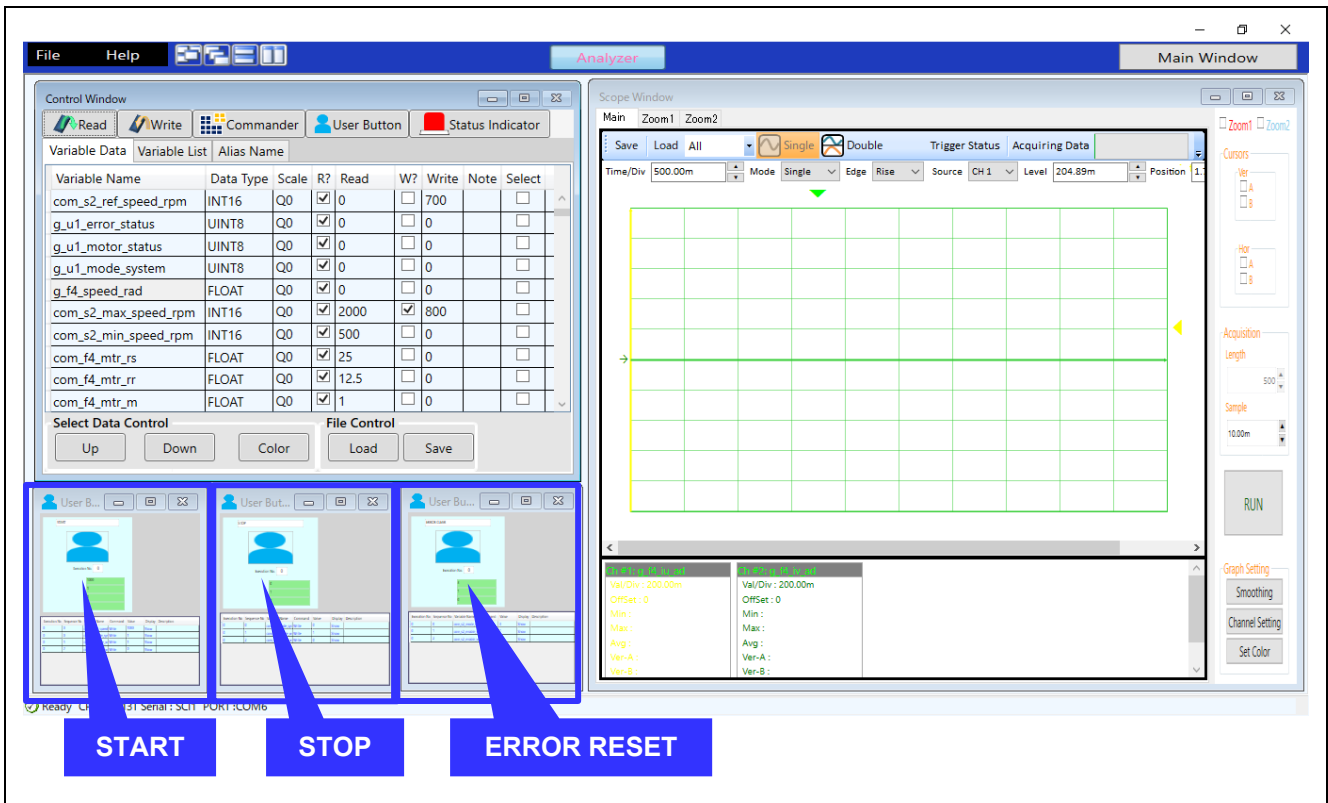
File Help

Analyzer

Main Window

Control Window

Read Write Commander User Button Status Indicator

Variable Data Variable List Alias Name

| Variable Name | Data Type | Scale | R? | Read | W? | Write | Note | Select |
|---|---|---|---|---|---|---|---|---|
| com_s2_ref_speed_rpm | INT16 | Q0 | ☑ | 0 | ☐ | 700 | | ☐ |
| g_u1_error_status | UINT8 | Q0 | ☑ | 0 | ☐ | 0 | | ☐ |
| g_u1_motor_status | UINT8 | Q0 | ☑ | 0 | ☐ | 0 | | ☐ |
| g_u1_mode_system | UINT8 | Q0 | ☑ | 0 | ☐ | 0 | | ☐ |
| g_f4_speed_rad | FLOAT | Q0 | ☑ | 0 | ☐ | 0 | | ☐ |
| com_s2_max_speed_rpm | INT16 | Q0 | ☑ | 2000 | ☑ | 800 | | ☐ |
| com_s2_min_speed_rpm | INT16 | Q0 | ☑ | 500 | ☐ | 0 | | ☐ |
| com_f4_mtr_rs | FLOAT | Q0 | ☑ | 25 | ☐ | 0 | | ☐ |
| com_f4_mtr_rr | FLOAT | Q0 | ☑ | 12.5 | ☐ | 0 | | ☐ |
| com_f4_mtr_m | FLOAT | Q0 | ☑ | 1 | ☐ | 0 | | ☐ |

Select Data Control
Up Down Color

File Control
Load Save

User B... User But... User Bu...

Ready CP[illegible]31 Serial : SCI1 PORT :COM6

Scope Window

Main Zoom1 Zoom2

Save Load All Single Double Trigger Status Acquiring Data

Time/Div 500.00m Mode Single Edge Rise Source CH 1 Level 204.89m Position 1.

Ch #1: g_f4_iu_ad
Val/Div : 200.00m
OffSet : 0
Min :
Max :
Avg :
Ver-A :
Ver-B :

Ch #2: g_f4_iv_ad
Val/Div : 200.00m
OffSet : 0
Min :
Max :
Avg :
Ver-A :
Ver-B :

Zoom1 Zoom2

Cursors
Ver
A
B
Hor
A
B

Acquisition
Length
500
Sample
10.00m

RUN

Graph Setting
Smoothing
Channel Setting
Set Color

START

STOP

ERROR RESET